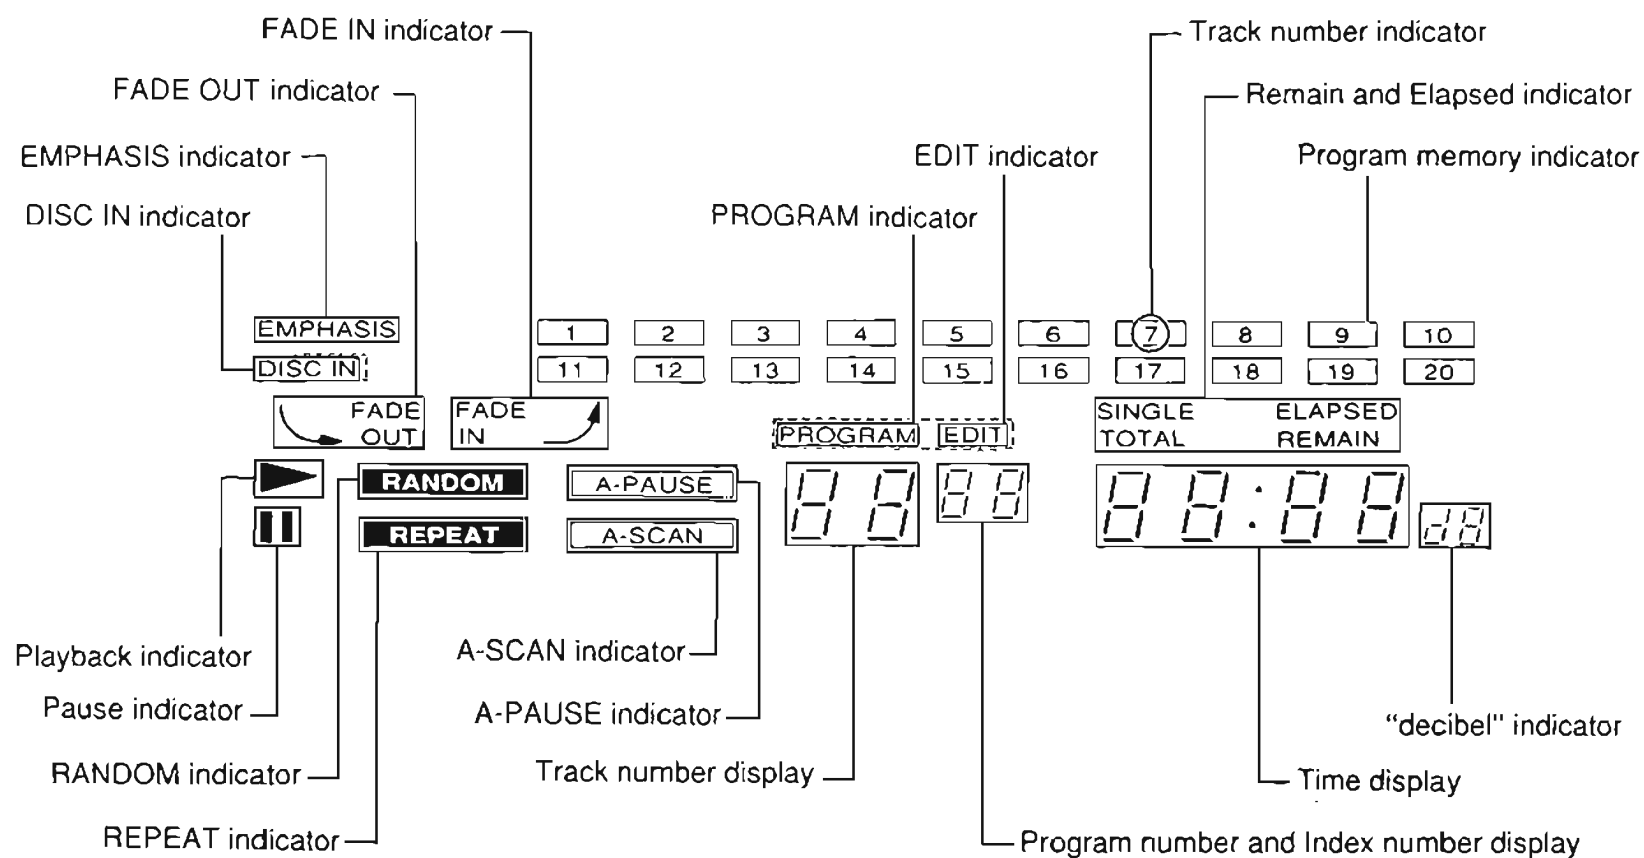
FADE IN indicator

FADE OUT indicator

EMPHASIS indicator

DISC IN indicator

Track number indicator

Remain and Elapsed indicator

EDIT indicator

Program memory indicator

PROGRAM indicator

EMPHASIS

DISC IN

1 2 3 4 5 6 7 8 9 10

11 12 13 14 15 16 17 18 19 20

FADE OUT

FADE IN

PROGRAM

EDIT

SINGLE ELAPSED

TOTAL REMAIN

RANDOM

REPEAT

A-PAUSE

A-SCAN

88

88

88:88

dB

Playback indicator

Pause indicator

RANDOM indicator

REPEAT indicator

A-SCAN indicator

A-PAUSE indicator

Track number display

"decibel" indicator

Time display

Program number and Index number display